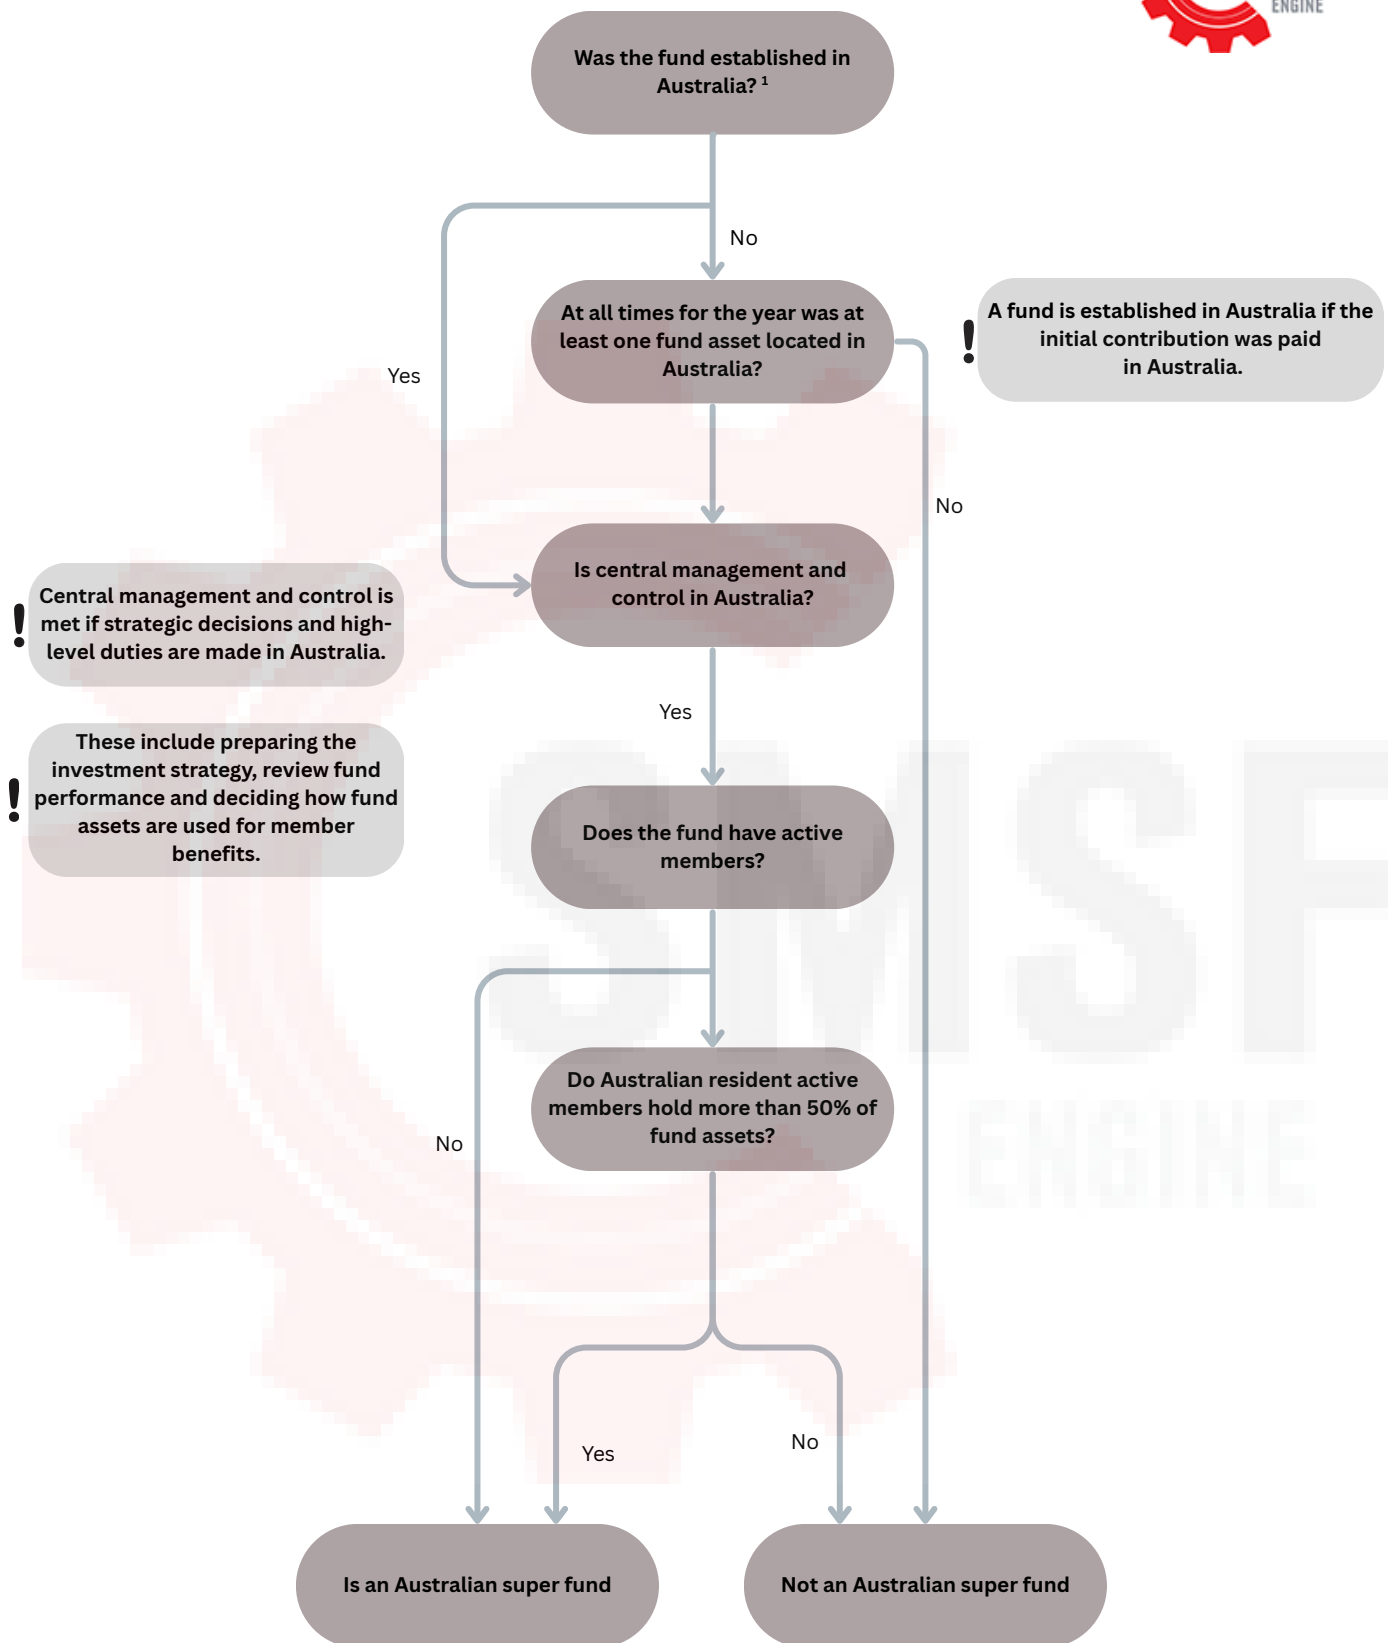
ENGINE

Was the fund established in Australia? $^1$

No

Yes

At all times for the year was at least one fund asset located in Australia?

! A fund is established in Australia if the initial contribution was paid in Australia.

No

Is central management and control in Australia?

! Central management and control is met if strategic decisions and high-level duties are made in Australia.

! These include preparing the investment strategy, review fund performance and deciding how fund assets are used for member benefits.

Yes

Does the fund have active members?

SMSF ENGINE

Do Australian resident active members hold more than 50% of fund assets?

No

Yes

No

Is an Australian super fund

Not an Australian super fund